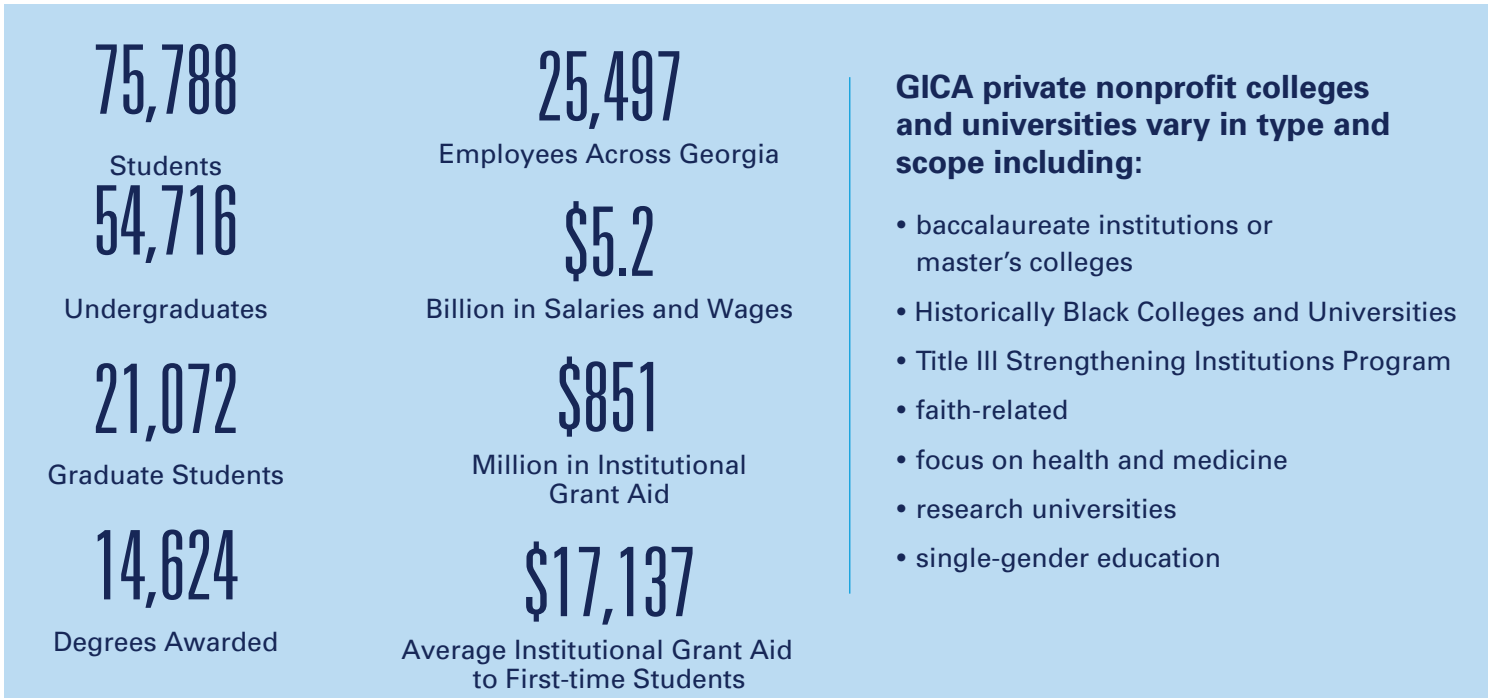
75,788

Students

54,716

Undergraduates

21,072

Graduate Students

14,624

Degrees Awarded

25,497

Employees Across Georgia

\$5.2

Billion in Salaries and Wages

\$851

Million in Institutional Grant Aid

\$17,137

Average Institutional Grant Aid to First-time Students

GICA private nonprofit colleges and universities vary in type and scope including:

• baccalaureate institutions or master's colleges

• Historically Black Colleges and Universities

• Title III Strengthening Institutions Program

• faith-related

• focus on health and medicine

• research universities

• single-gender education